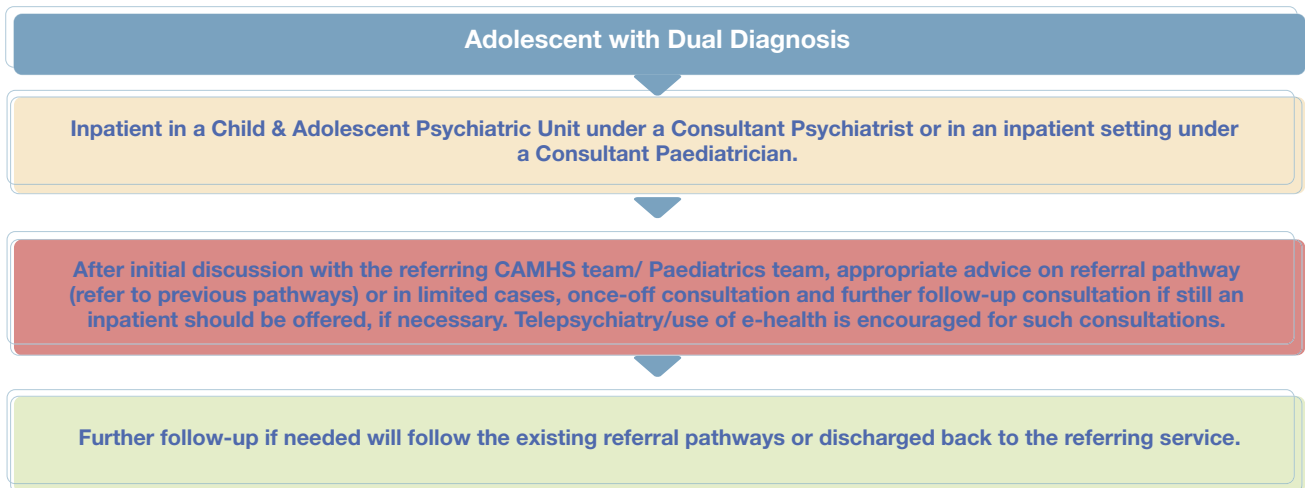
Adolescent with Dual Diagnosis

Inpatient in a Child & Adolescent Psychiatric Unit under a Consultant Psychiatrist or in an inpatient setting under a Consultant Paediatrician.

After initial discussion with the referring CAMHS team/ Paediatrics team, appropriate advice on referral pathway (refer to previous pathways) or in limited cases, once-off consultation and further follow-up consultation if still an inpatient should be offered, if necessary. Telepsychiatry/use of e-health is encouraged for such consultations.

Further follow-up if needed will follow the existing referral pathways or discharged back to the referring service.